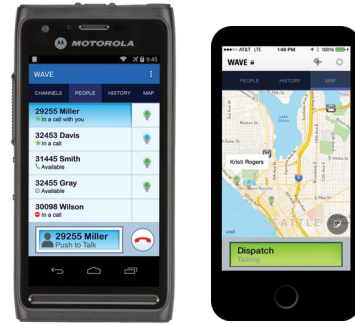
MOTOROLA

9:45

WAVE

CHANNELS PEOPLE HISTORY MAP

29255 Miller
In a call with you

32453 Davis
In a call

31445 Smith
Available

32455 Gray
Available

30098 Wilson
In a call

29255 Miller
Push to Talk

AT&T LTE 1:49 PM 100%

WAVE

PEOPLE HISTORY MAP

Kristi Rogers

SEATTLE

Dispatch
Talking